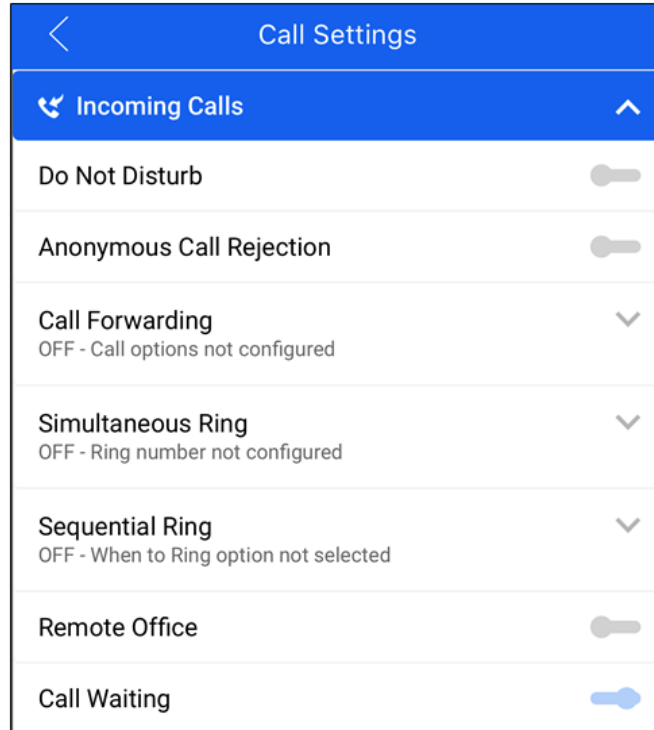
Call Settings

Incoming Calls

Do Not Disturb

Anonymous Call Rejection

Call Forwarding
OFF - Call options not configured

Simultaneous Ring
OFF - Ring number not configured

Sequential Ring
OFF - When to Ring option not selected

Remote Office

Call Waiting